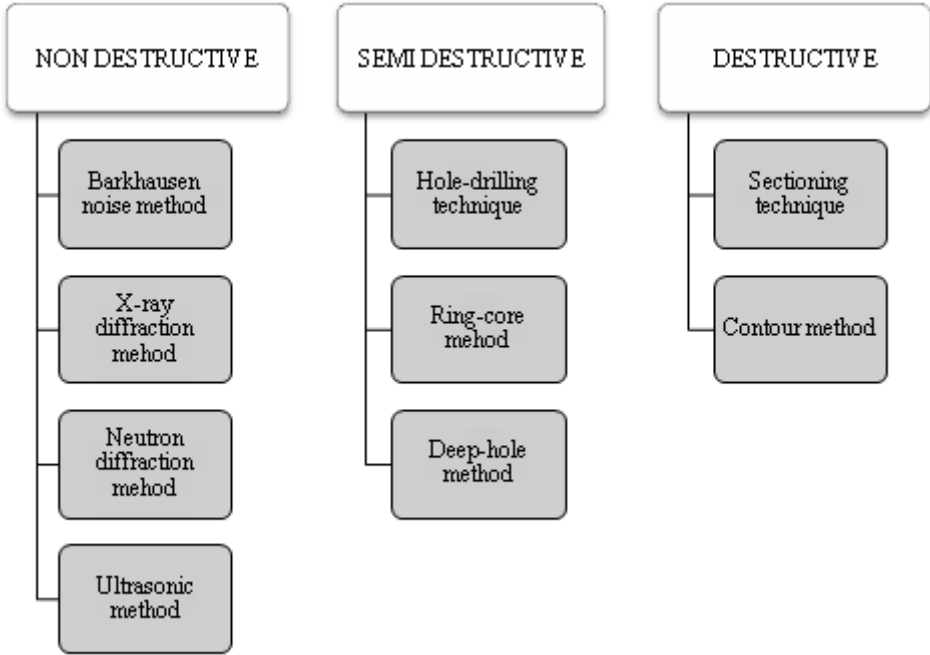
NON DESTRUCTIVE

Barkhausen noise method

X-ray diffraction mehod

Neutron diffraction mehod

Ultrasonic method

SEMI DESTRUCTIVE

Hole-drilling technique

Ring-core mehod

Deep-hole method

DESTRUCTIVE

Sectioning technique

Contour method